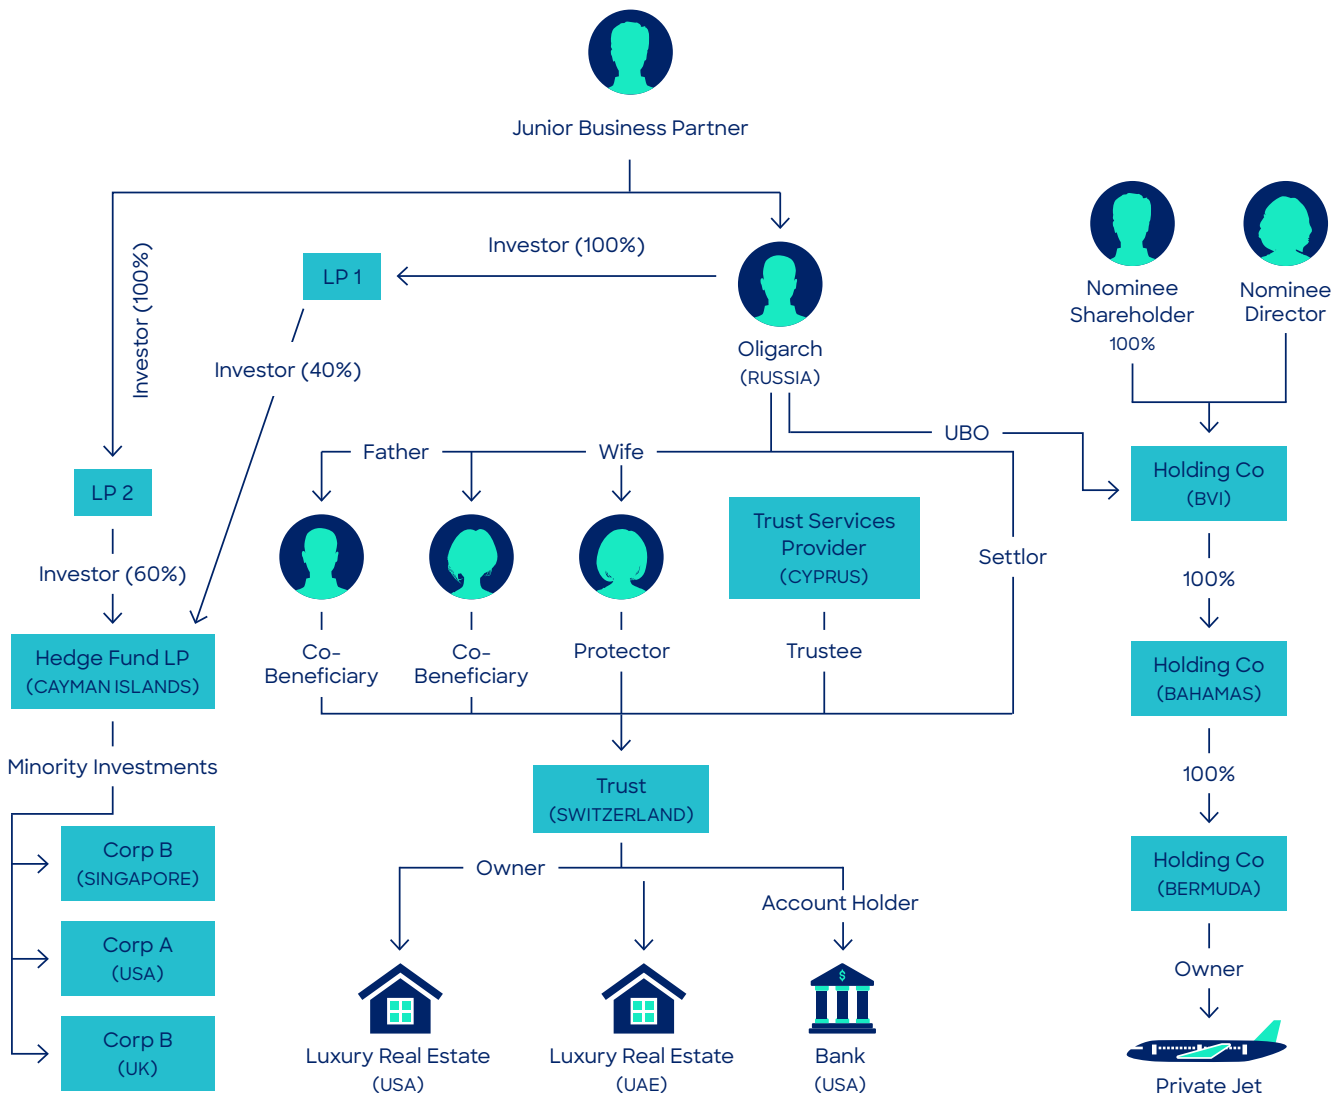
Junior Business Partner

Investor (100%)

LP 1

Investor (100%)

Investor (40%)

Oligarch
(RUSSIA)

Nominee Shareholder
100%

Nominee Director

UBO

Father

Wife

LP 2

Investor (60%)

Hedge Fund LP
(CAYMAN ISLANDS)

Minority Investments

Corp B
(SINGAPORE)

Corp A
(USA)

Corp B
(UK)

Co-Beneficiary

Co-Beneficiary

Protector

Trust Services Provider
(CYPRUS)

Trustee

Settlor

Holding Co
(BVI)

100%

Holding Co
(BAHAMAS)

100%

Holding Co
(BERMUDA)

Owner

Private Jet

Trust
(SWITZERLAND)

Owner

Account Holder

Luxury Real Estate
(USA)

Luxury Real Estate
(UAE)

$

Bank
(USA)